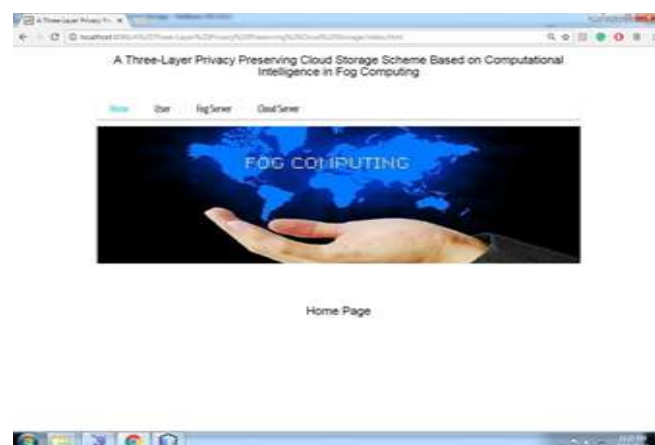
A Three-Layer Privacy Pr... ×

localhost:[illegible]/Three-Layer%20Privacy%20Preserving%20Cloud%20Storage/index.html

A Three-Layer Privacy Preserving Cloud Storage Scheme Based on Computational Intelligence in Fog Computing

Home User Fog Server Cloud Server

FOG COMPUTING

Home Page